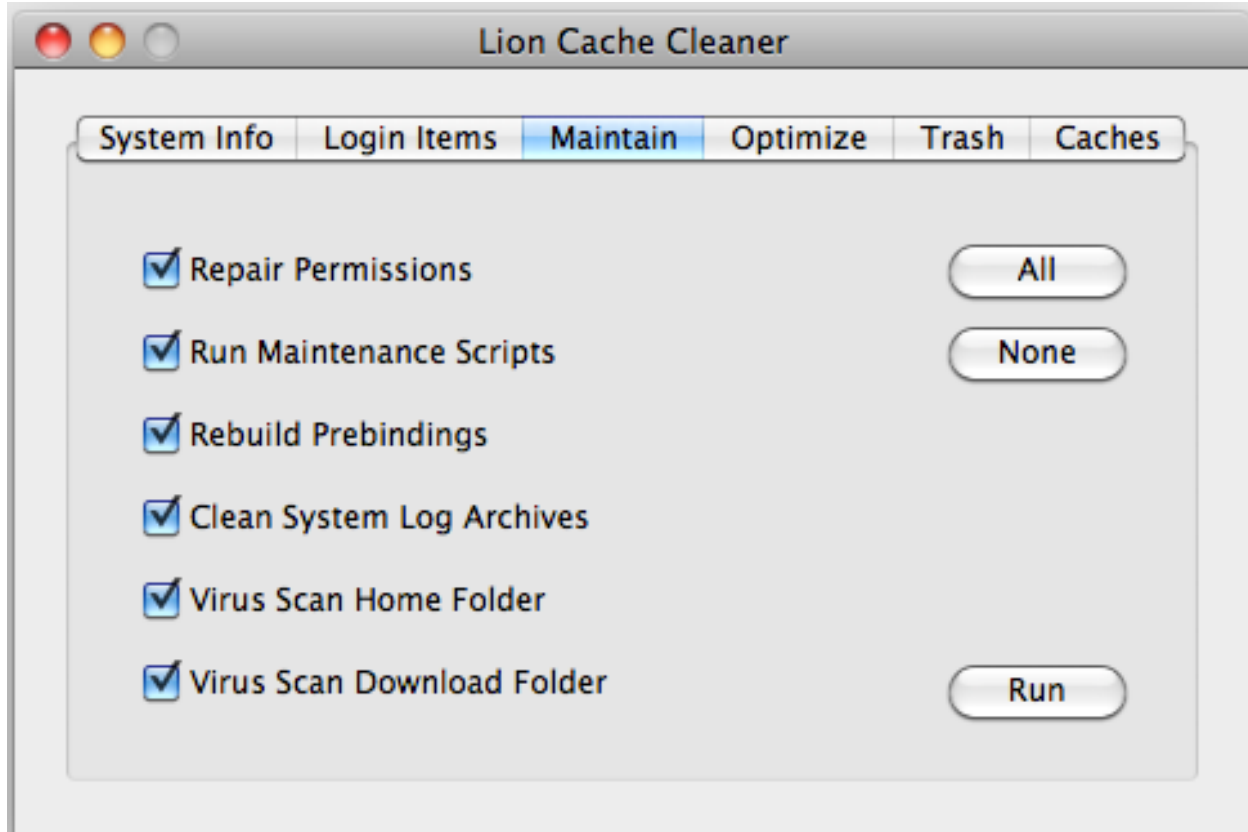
Lion Cache Cleaner

System Info | Login Items | Maintain | Optimize | Trash | Caches

Repair Permissions

All

Run Maintenance Scripts

None

Rebuild Prebindings

Clean System Log Archives

Virus Scan Home Folder

Virus Scan Download Folder

Run